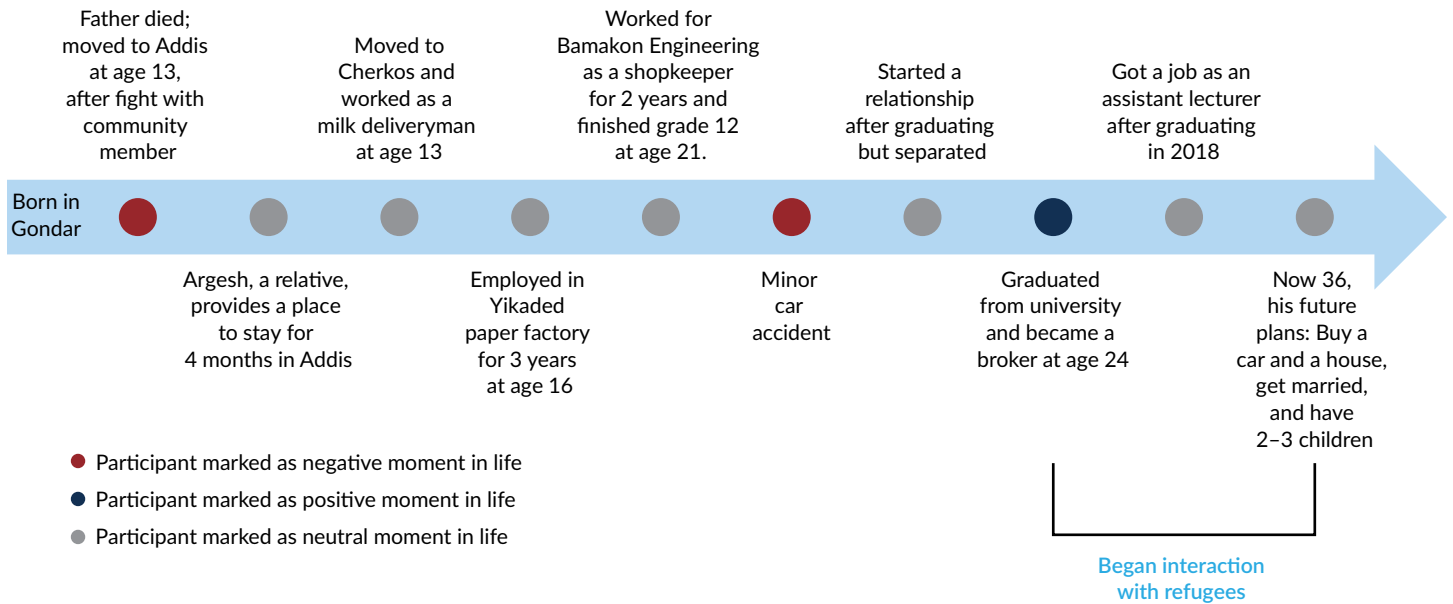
Father died; moved to Addis at age 13, after fight with community member

Moved to Cherkos and worked as a milk deliveryman at age 13

Worked for Bamakon Engineering as a shopkeeper for 2 years and finished grade 12 at age 21.

Started a relationship after graduating but separated

Got a job as an assistant lecturer after graduating in 2018

Born in Gondar

Argesh, a relative, provides a place to stay for 4 months in Addis

Employed in Yikaded paper factory for 3 years at age 16

Minor car accident

Graduated from university and became a broker at age 24

Now 36, his future plans: Buy a car and a house, get married, and have 2–3 children

Participant marked as negative moment in life

Participant marked as positive moment in life

Participant marked as neutral moment in life

Began interaction with refugees